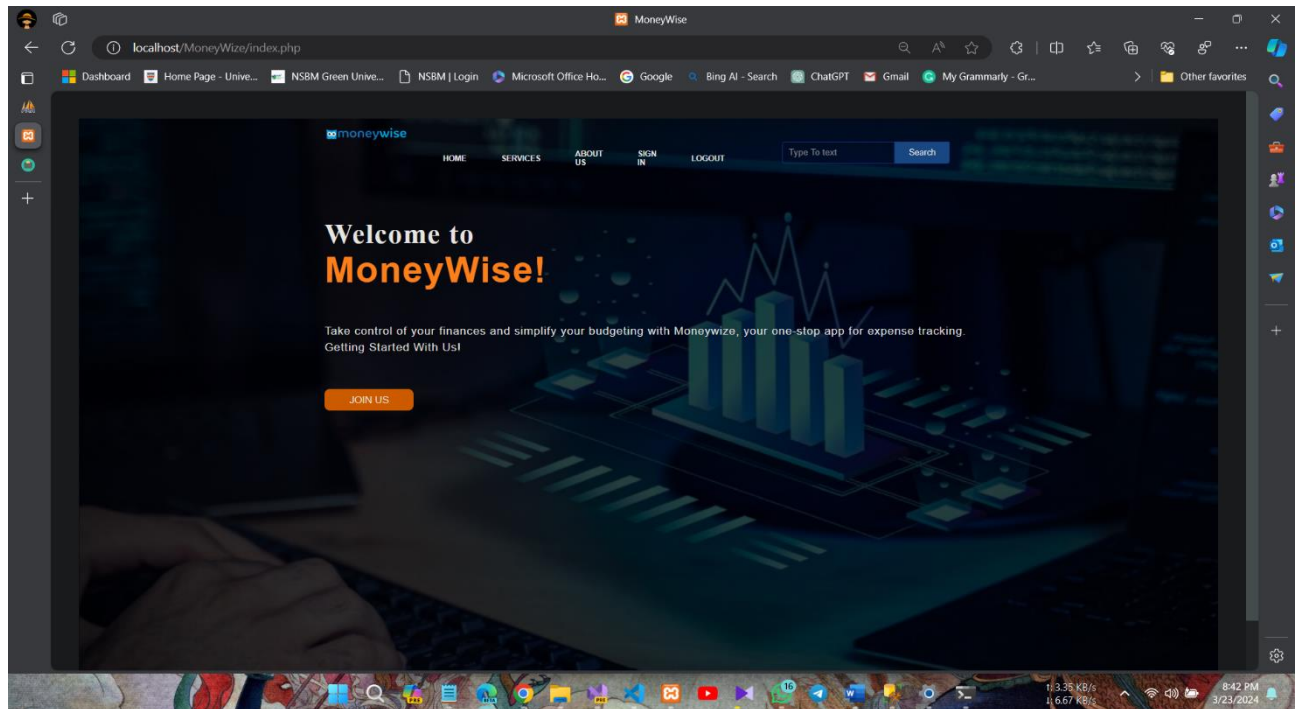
MoneyWise

localhost/MoneyWize/index.php

Dashboard | Home Page - Unive... | NSBM Green Unive... | NSBM | Login | Microsoft Office Ho... | Google | Bing AI - Search | ChatGPT | Gmail | My Grammarly - Gr... | Other favorites

moneywise

HOME | SERVICES | ABOUT US | SIGN IN | LOGOUT

Type To text | Search

Welcome to
MoneyWise!

Take control of your finances and simplify your budgeting with Moneywize, your one-stop app for expense tracking. Getting Started With Us!

JOIN US

16

↑ 3.35 KB/s
↓ 6.67 KB/s

8:42 PM
3/23/2024